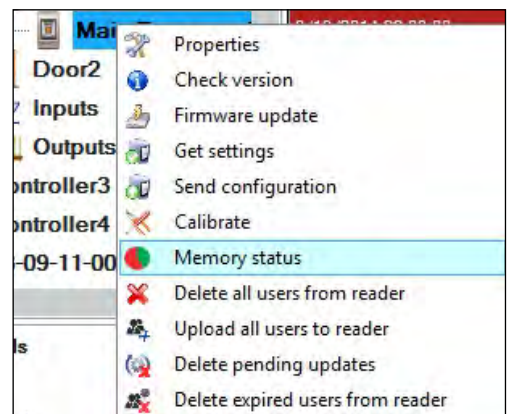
Mai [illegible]
Door2
Inputs
Outputs
ontroller3
ontroller4
-09-11-00
ls

Properties
Check version
Firmware update
Get settings
Send configuration
Calibrate
Memory status
Delete all users from reader
Upload all users to reader
Delete pending updates
Delete expired users from reader